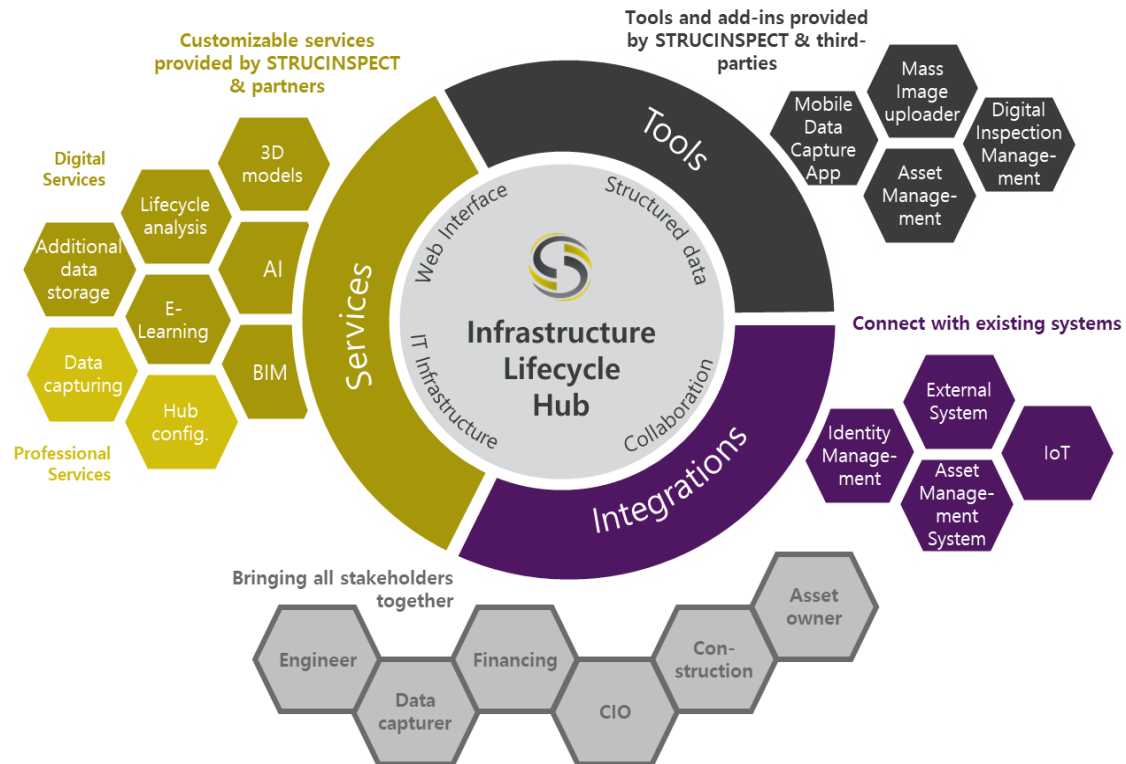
Customizable services provided by STRUCINSPECT & partners

Digital Services

3D models

Lifecycle analysis

Additional data storage

AI

E-Learning

Data capturing

BIM

Hub config.

Professional Services

Tools and add-ins provided by STRUCINSPECT & third-parties

Mobile Data Capture App

Mass Image uploader

Digital Inspection Management

Asset Management

Tools

Services

Web Interface

Structured data

IT Infrastructure

Collaboration

Infrastructure Lifecycle Hub

Integrations

Connect with existing systems

External System

Identity Management

IoT

Asset Management System

Bringing all stakeholders together

Engineer

Data capturer

Financing

CIO

Construction

Asset owner